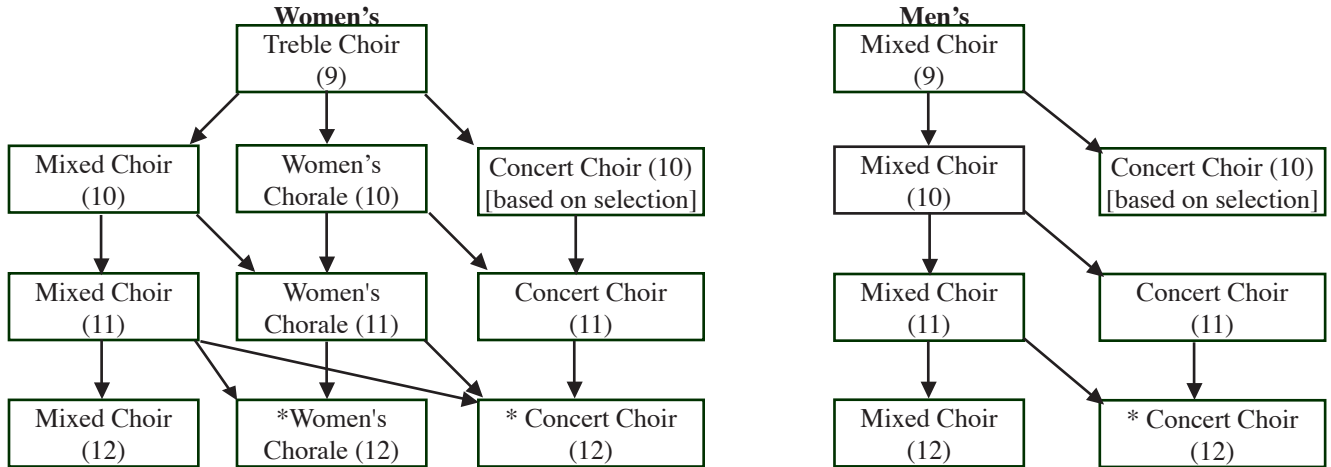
Women's

Treble Choir (9)

Mixed Choir (10)

Women's Chorale (10)

Concert Choir (10) [based on selection]

Mixed Choir (11)

Women's Chorale (11)

Concert Choir (11)

Mixed Choir (12)

*Women's Chorale (12)

* Concert Choir (12)

Men's

Mixed Choir (9)

Mixed Choir (10)

Concert Choir (10) [based on selection]

Mixed Choir (11)

Concert Choir (11)

Mixed Choir (12)

* Concert Choir (12)